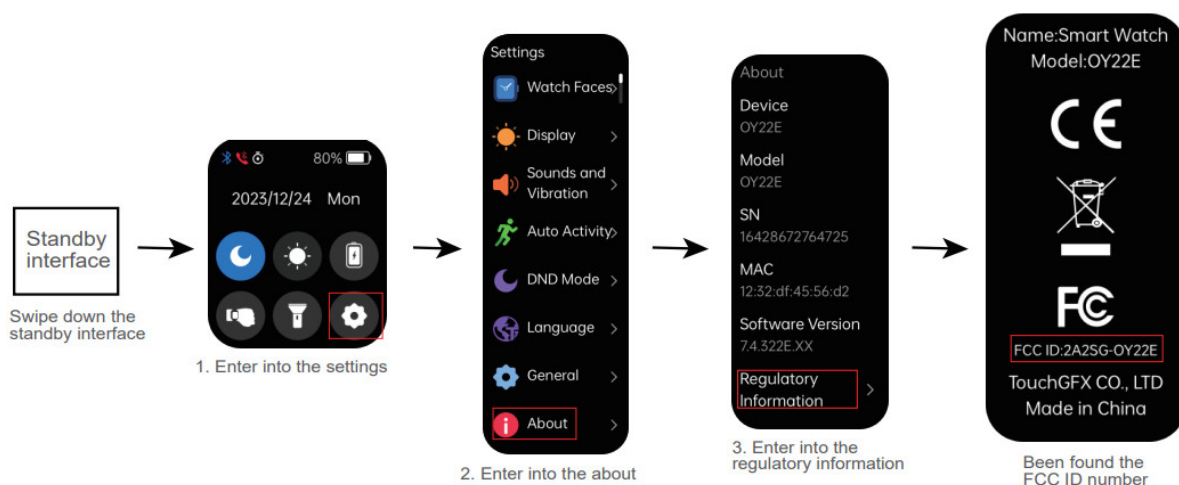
Standby interface

Swipe down the standby interface

80%

2023/12/24 Mon

1. Enter into the settings

Settings

Watch Faces

Display

Sounds and Vibration

Auto Activity

DND Mode

Language

General

About

2. Enter into the about

About

Device
OY22E

Model
OY22E

SN
16428672764725

MAC
12:32:df:45:56:d2

Software Version
7.4.322E.XX

Regulatory Information

3. Enter into the regulatory information

Name:Smart Watch
Model:OY22E

CE

FC

FCC ID:2A2SG-OY22E

TouchGFX CO., LTD
Made in China

Been found the FCC ID number